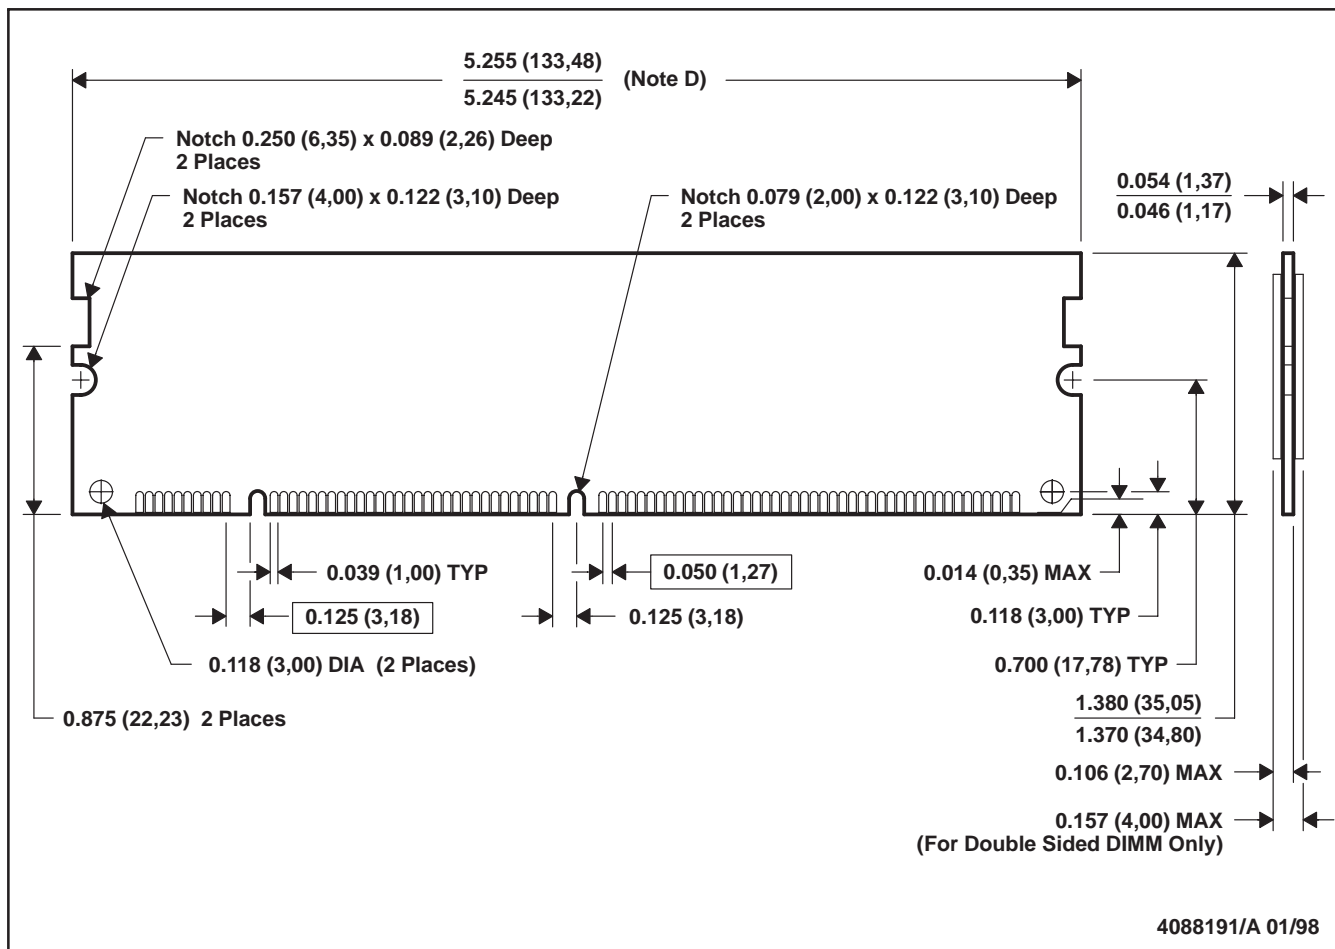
5.255 (133,48)
5.245 (133,22)
(Note D)

Notch 0.250 (6,35) x 0.089 (2,26) Deep
2 Places

Notch 0.157 (4,00) x 0.122 (3,10) Deep
2 Places

Notch 0.079 (2,00) x 0.122 (3,10) Deep
2 Places

0.054 (1,37)
0.046 (1,17)

0.039 (1,00) TYP

0.050 (1,27)

0.014 (0,35) MAX

0.125 (3,18)

0.125 (3,18)

0.118 (3,00) TYP

0.118 (3,00) DIA (2 Places)

0.700 (17,78) TYP

0.875 (22,23) 2 Places

1.380 (35,05)
1.370 (34,80)

0.106 (2,70) MAX

0.157 (4,00) MAX
(For Double Sided DIMM Only)

4088191/A 01/98